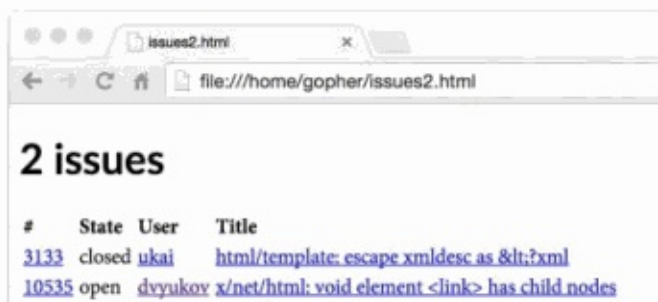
issues2.html ×

file:///home/gopher/issues2.html

2 issues

| # | State | User | Title |
|---|---|---|---|
| 3133 | closed | ukai | html/template: escape xmldesc as &lt;?xml |
| 10535 | open | dvyukov | x/net/html: void element <link> has child nodes |